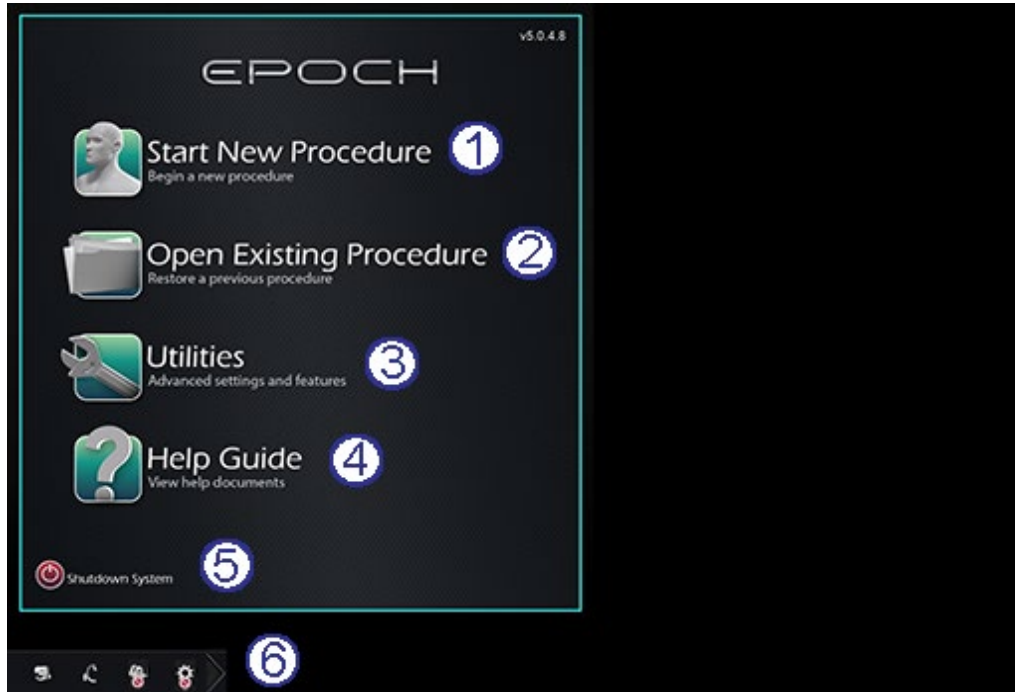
v5.0.4.8

EPOCH

Start New Procedure
Begin a new procedure
1

Open Existing Procedure
Restore a previous procedure
2

Utilities
Advanced settings and features
3

Help Guide
View help documents
4

Shutdown System
5

6